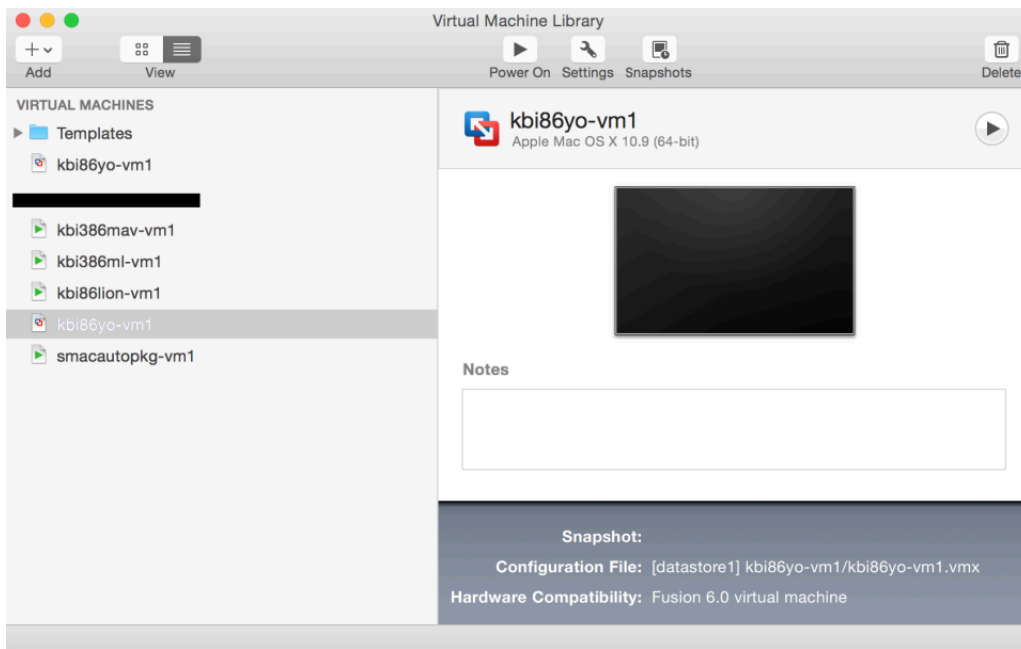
Virtual Machine Library

Add

View

Power On

Settings

Snapshots

Delete

VIRTUAL MACHINES

Templates

kbi86yo-vm1

kbi386mav-vm1

kbi386ml-vm1

kbi86lion-vm1

kbi86yo-vm1

smacautopkg-vm1

kbi86yo-vm1

Apple Mac OS X 10.9 (64-bit)

Notes

Snapshot:

Configuration File: [datastore1] kbi86yo-vm1/kbi86yo-vm1.vmx

Hardware Compatibility: Fusion 6.0 virtual machine